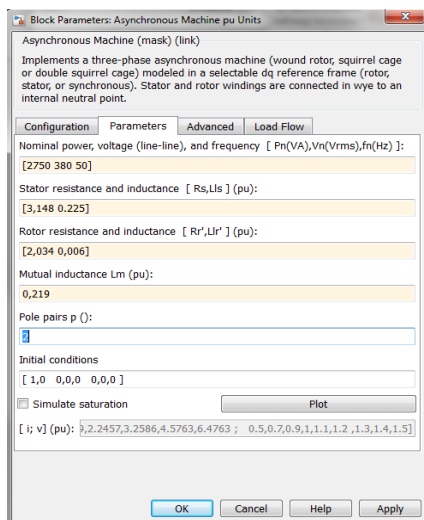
Block Parameters: Asynchronous Machine pu Units

Asynchronous Machine (mask) (link)

Implements a three-phase asynchronous machine (wound rotor, squirrel cage or double squirrel cage) modeled in a selectable dq reference frame (rotor, stator, or synchronous). Stator and rotor windings are connected in wye to an internal neutral point.

Configuration | Parameters | Advanced | Load Flow

Nominal power, voltage (line-line), and frequency [ Pn(VA),Vn(Vrms),fn(Hz) ]:
[2750 380 50]

Stator resistance and inductance [ Rs,Lls ] (pu):
[3,148 0.225]

Rotor resistance and inductance [ Rr',Llr' ] (pu):
[2,034 0,006]

Mutual inductance Lm (pu):
0,219

Pole pairs p ():
2

Initial conditions
[ 1,0 0,0,0 0,0,0 ]

Simulate saturation
Plot

[ i; v] (pu): ,2.2457,3.2586,4.5763,6.4763 ; 0.5,0.7,0.9,1,1.1,1.2 ,1.3,1.4,1.5]

OK Cancel Help Apply